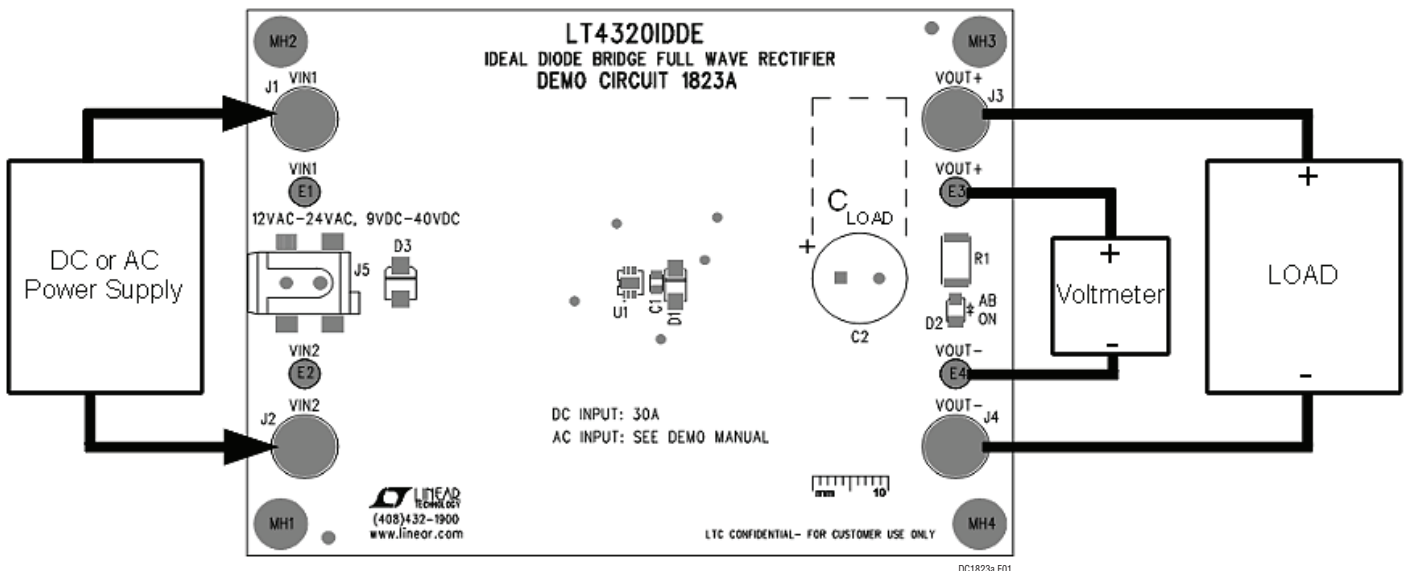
LT4320IDDE
IDEAL DIODE BRIDGE FULL WAVE RECTIFIER
DEMO CIRCUIT 1823A

MH2
MH3
J1
VIN1
VIN1
E1
12VAC-24VAC, 9VDC-40VDC
D3
J5
DC or AC Power Supply
U1
C1
D1
VIN2
E2
J2
VIN2
VOUT+
J3
VOUT+
E3
$C_{LOAD}$
+
C2
R1
D2
AB ON
VOUT-
E4
VOUT-
J4
+
Voltmeter
-
+
LOAD
-

DC INPUT: 30A
AC INPUT: SEE DEMO MANUAL

mm 10

LINEAR TECHNOLOGY
(408)432-1900
www.linear.com

MH1
MH4
LTC CONFIDENTIAL- FOR CUSTOMER USE ONLY
DC1823a F01